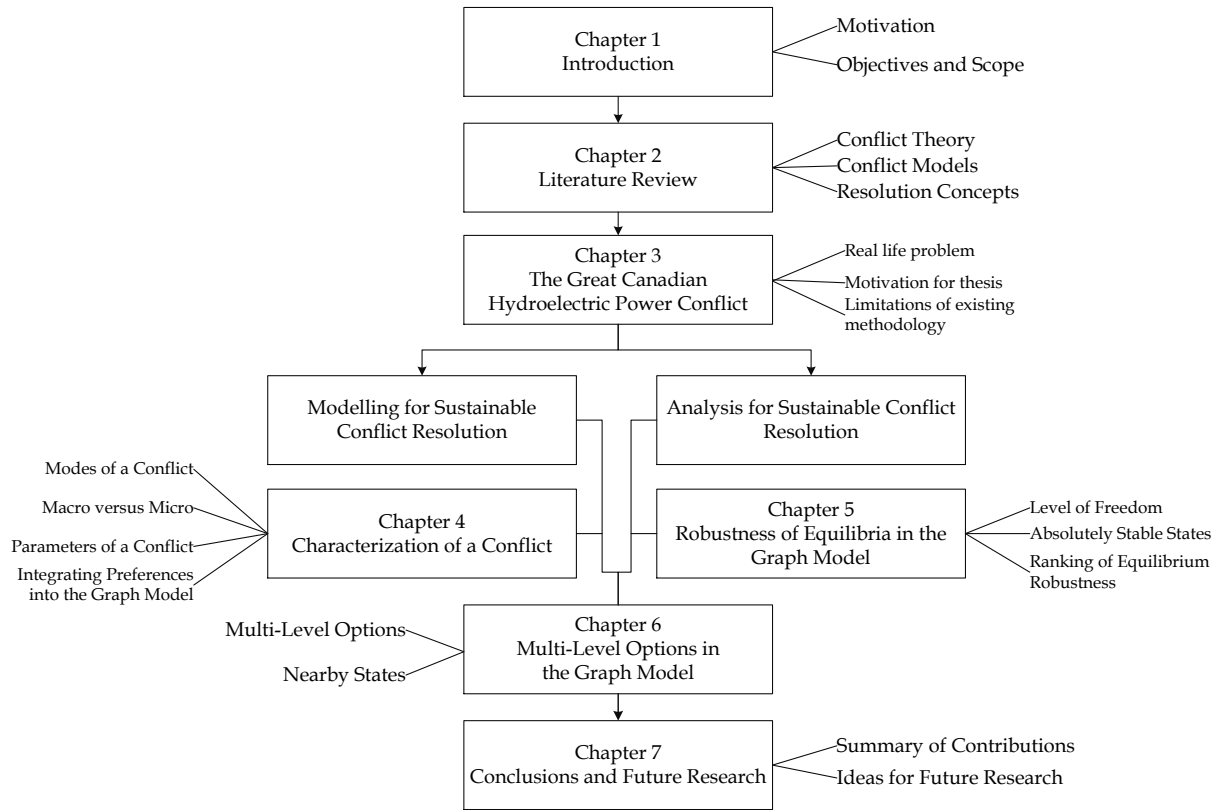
Chapter 1
Introduction

Motivation

Objectives and Scope

Chapter 2
Literature Review

Conflict Theory

Conflict Models

Resolution Concepts

Chapter 3
The Great Canadian Hydroelectric Power Conflict

Real life problem

Motivation for thesis

Limitations of existing methodology

Modelling for Sustainable Conflict Resolution

Analysis for Sustainable Conflict Resolution

Modes of a Conflict

Macro versus Micro

Parameters of a Conflict

Integrating Preferences into the Graph Model

Chapter 4
Characterization of a Conflict

Chapter 5
Robustness of Equilibria in the Graph Model

Level of Freedom

Absolutely Stable States

Ranking of Equilibrium Robustness

Multi-Level Options

Nearby States

Chapter 6
Multi-Level Options in the Graph Model

Chapter 7
Conclusions and Future Research

Summary of Contributions

Ideas for Future Research